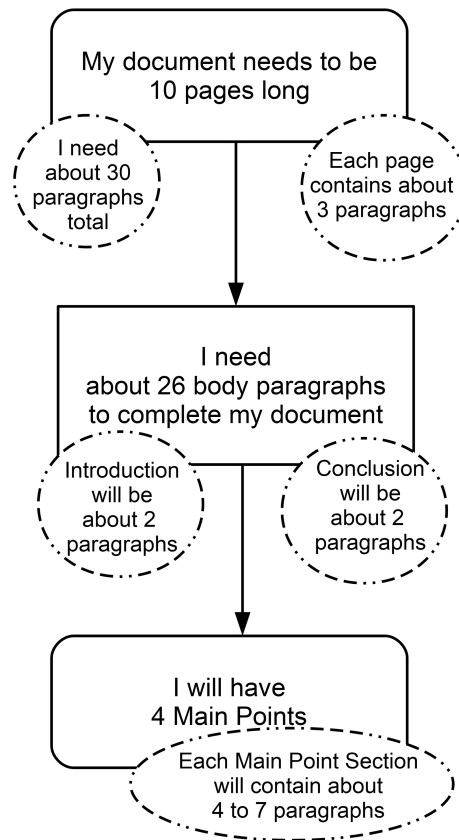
My document needs to be 10 pages long

I need about 30 paragraphs total

Each page contains about 3 paragraphs

I need about 26 body paragraphs to complete my document

Introduction will be about 2 paragraphs

Conclusion will be about 2 paragraphs

I will have 4 Main Points

Each Main Point Section will contain about 4 to 7 paragraphs